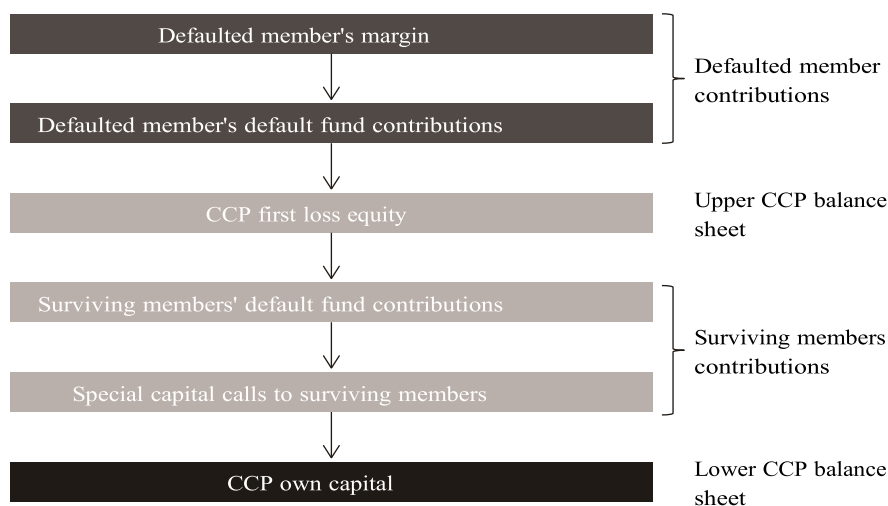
Defaulted member's margin

Defaulted member's default fund contributions

Defaulted member contributions

CCP first loss equity

Upper CCP balance sheet

Surviving members' default fund contributions

Special capital calls to surviving members

Surviving members contributions

CCP own capital

Lower CCP balance sheet